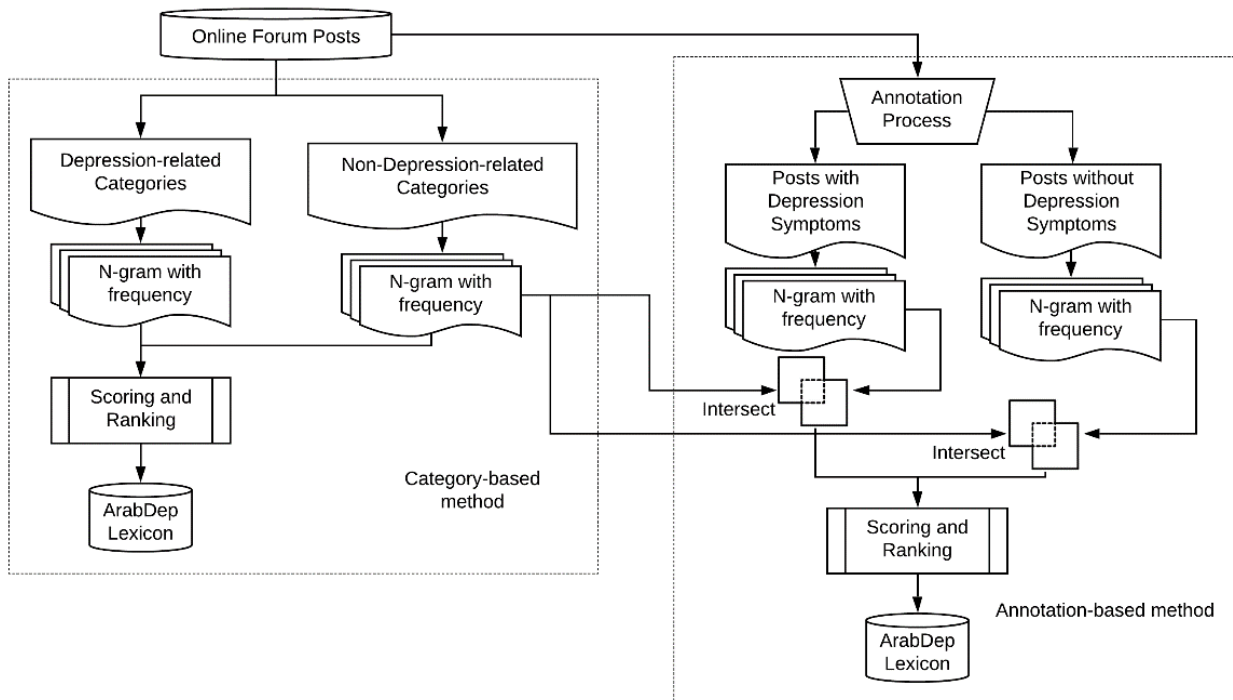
Online Forum Posts

Depression-related Categories

Non-Depression-related Categories

N-gram with frequency

N-gram with frequency

Scoring and Ranking

ArabDep Lexicon

Category-based method

Annotation Process

Posts with Depression Symptoms

Posts without Depression Symptoms

N-gram with frequency

N-gram with frequency

Intersect

Intersect

Scoring and Ranking

ArabDep Lexicon

Annotation-based method